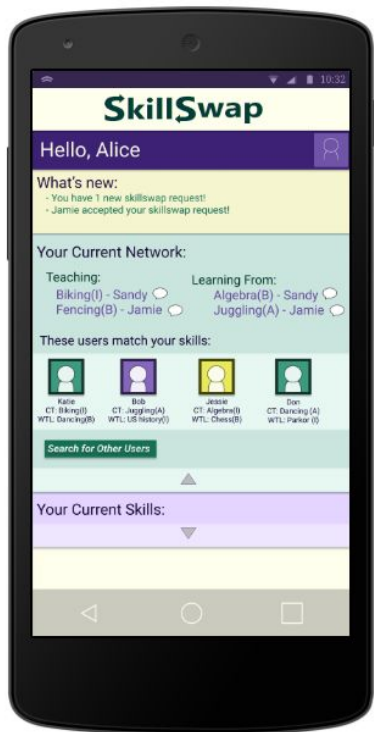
10:32

SkillSwap

Hello, Alice

What's new:
- You have 1 new skillswap request!
- Jamie accepted your skillswap request!

Your Current Network:

Teaching:
Biking(I) - Sandy
Fencing(B) - Jamie

Learning From:
Algebra(B) - Sandy
Juggling(A) - Jamie

These users match your skills:

Katie
CT: Biking(I)
WTL: Dancing(B)

Bob
CT: Juggling(A)
WTL: US history(I)

Jessie
CT: Algebra(I)
WTL: Chess(B)

Don
CT: Dancing (A)
WTL: Parkor (I)

Search for Other Users

Your Current Skills: